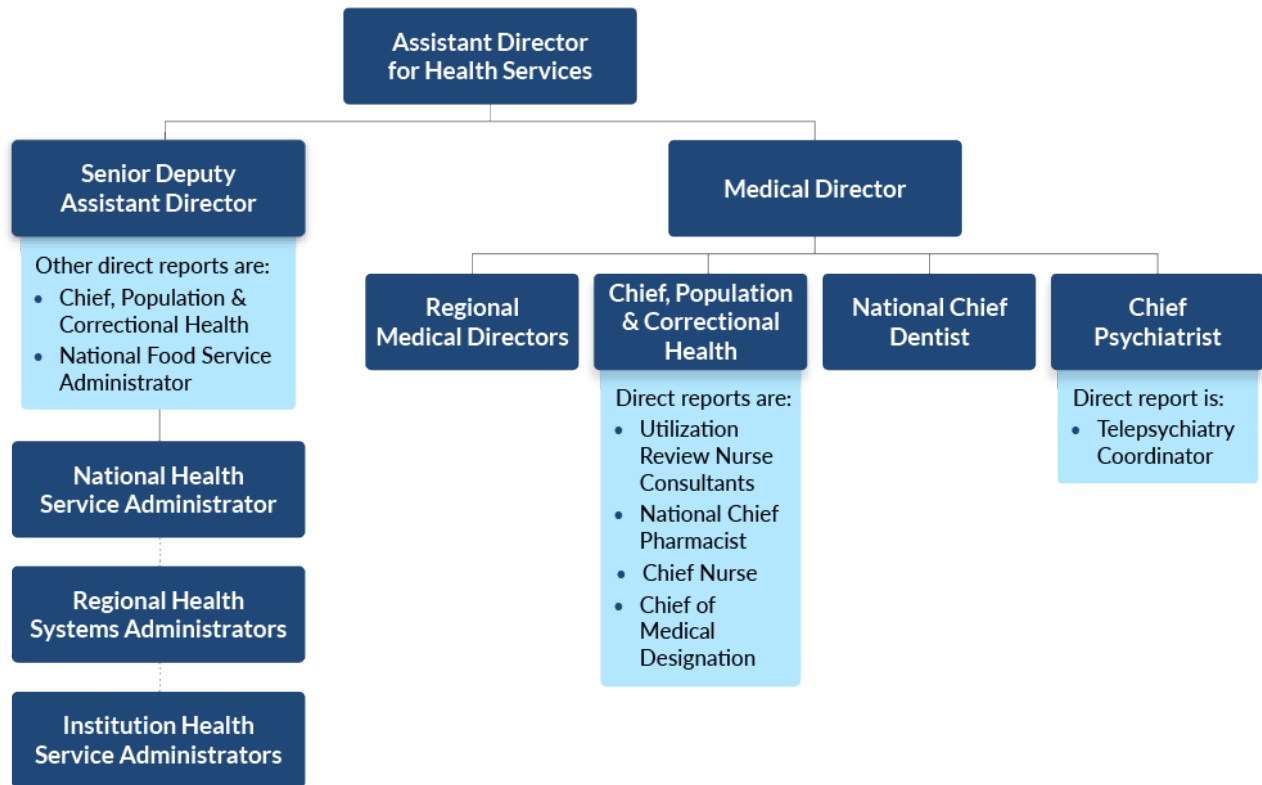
Assistant Director for Health Services

Senior Deputy Assistant Director

Other direct reports are:
- Chief, Population & Correctional Health
- National Food Service Administrator

National Health Service Administrator

Regional Health Systems Administrators

Institution Health Service Administrators

Medical Director

Regional Medical Directors

Chief, Population & Correctional Health

Direct reports are:
- Utilization Review Nurse Consultants
- National Chief Pharmacist
- Chief Nurse
- Chief of Medical Designation

National Chief Dentist

Chief Psychiatrist

Direct report is:
- Telepsychiatry Coordinator